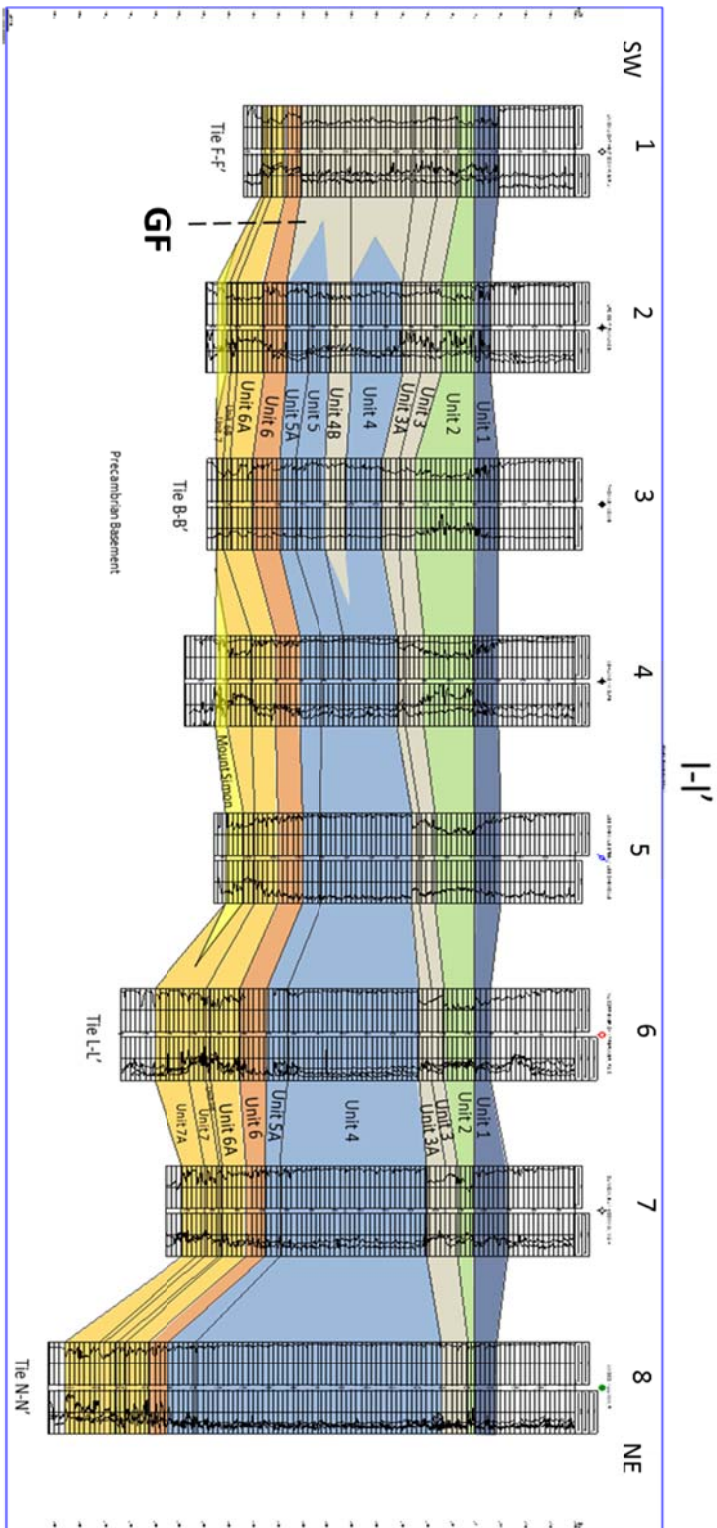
SW

1

2

3

4

5

6

7

8

NE

I-I'

GF

Tie F-F'

Tie B-B'

Tie L-L'

Tie N-N'

Unit 1

Unit 2

Unit 3

Unit 3A

Unit 4

Unit 4B

Unit 5

Unit 5A

Unit 6

Unit 6A

Unit 6B

Unit 7

Precambrian Basement

Mount Simon

Unit 1

Unit 2

Unit 3

Unit 3A

Unit 4

Unit 5A

Unit 6

Unit 6A

Unit 7

Unit 7A